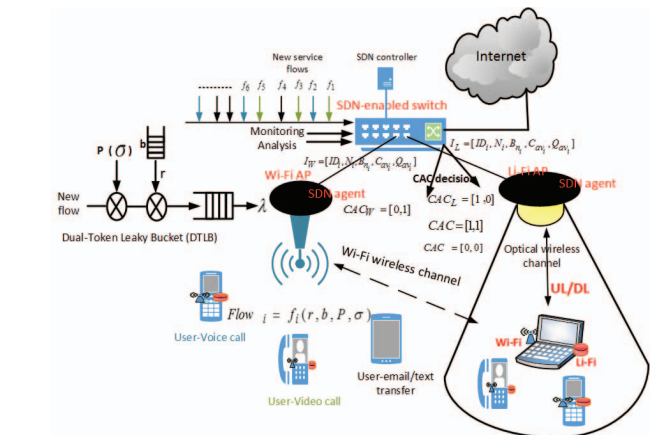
Internet

SDN controller

New service flows

$f_6$ $f_5$ $f_4$ $f_3$ $f_2$ $f_1$

SDN-enabled switch

Monitoring

Analysis

$I_L = [ID_i, N_i, B_{n_i}, C_{av_i}, Q_{av_i}]$

$I_W = [ID_i, N_i, B_{n_i}, C_{av_i}, Q_{av_i}]$

P ($\sigma$)

b

r

New flow

$\lambda$

Dual-Token Leaky Bucket (DTLB)

Wi-Fi AP

SDN agent

$CAC_W = [0,1]$

CAC decision

$CAC_L = [1,0]$

$CAC = [1,1]$

$CAC = [0,0]$

Li-Fi AP

SDN agent

Optical wireless channel

Wi-Fi wireless channel

UL/DL

$Flow_i = f_i(r, b, P, \sigma)$

User-Voice call

User-Video call

User-email/text transfer

Wi-Fi

Li-Fi